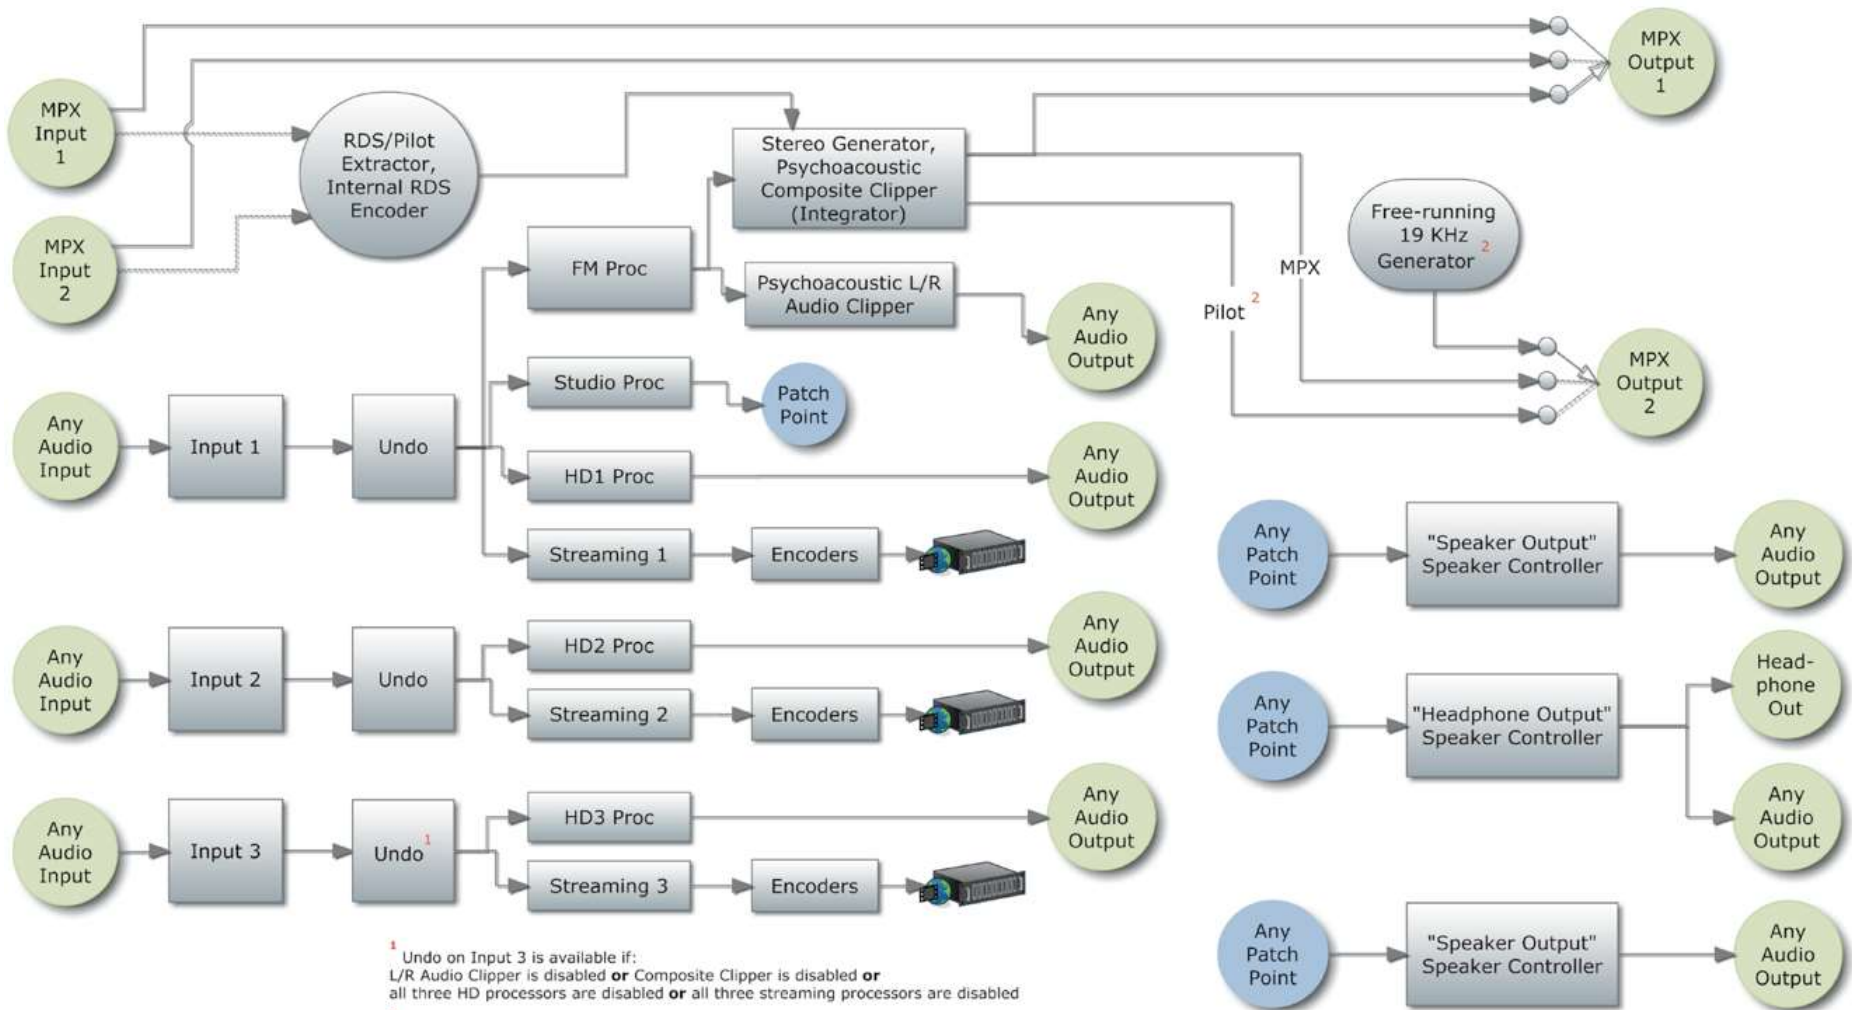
MPX Input 1

MPX Input 2

RDS/Pilot Extractor, Internal RDS Encoder

Stereo Generator, Psychoacoustic Composite Clipper (Integrator)

MPX Output 1

FM Proc

Psychoacoustic L/R Audio Clipper

Free-running 19 KHz $^2$ Generator

MPX

Pilot $^2$

Any Audio Output

MPX Output 2

Any Audio Input

Input 1

Undo

Studio Proc

Patch Point

HD1 Proc

Any Audio Output

Streaming 1

Encoders

Any Patch Point

"Speaker Output" Speaker Controller

Any Audio Output

Any Audio Input

Input 2

Undo

HD2 Proc

Any Audio Output

Streaming 2

Encoders

Any Patch Point

"Headphone Output" Speaker Controller

Head-phone Out

Any Audio Output

Any Audio Input

Input 3

Undo $^1$

HD3 Proc

Any Audio Output

Streaming 3

Encoders

$^1$ Undo on Input 3 is available if:
L/R Audio Clipper is disabled **or** Composite Clipper is disabled **or**
all three HD processors are disabled **or** all three streaming processors are disabled

Any Patch Point

"Speaker Output" Speaker Controller

Any Audio Output